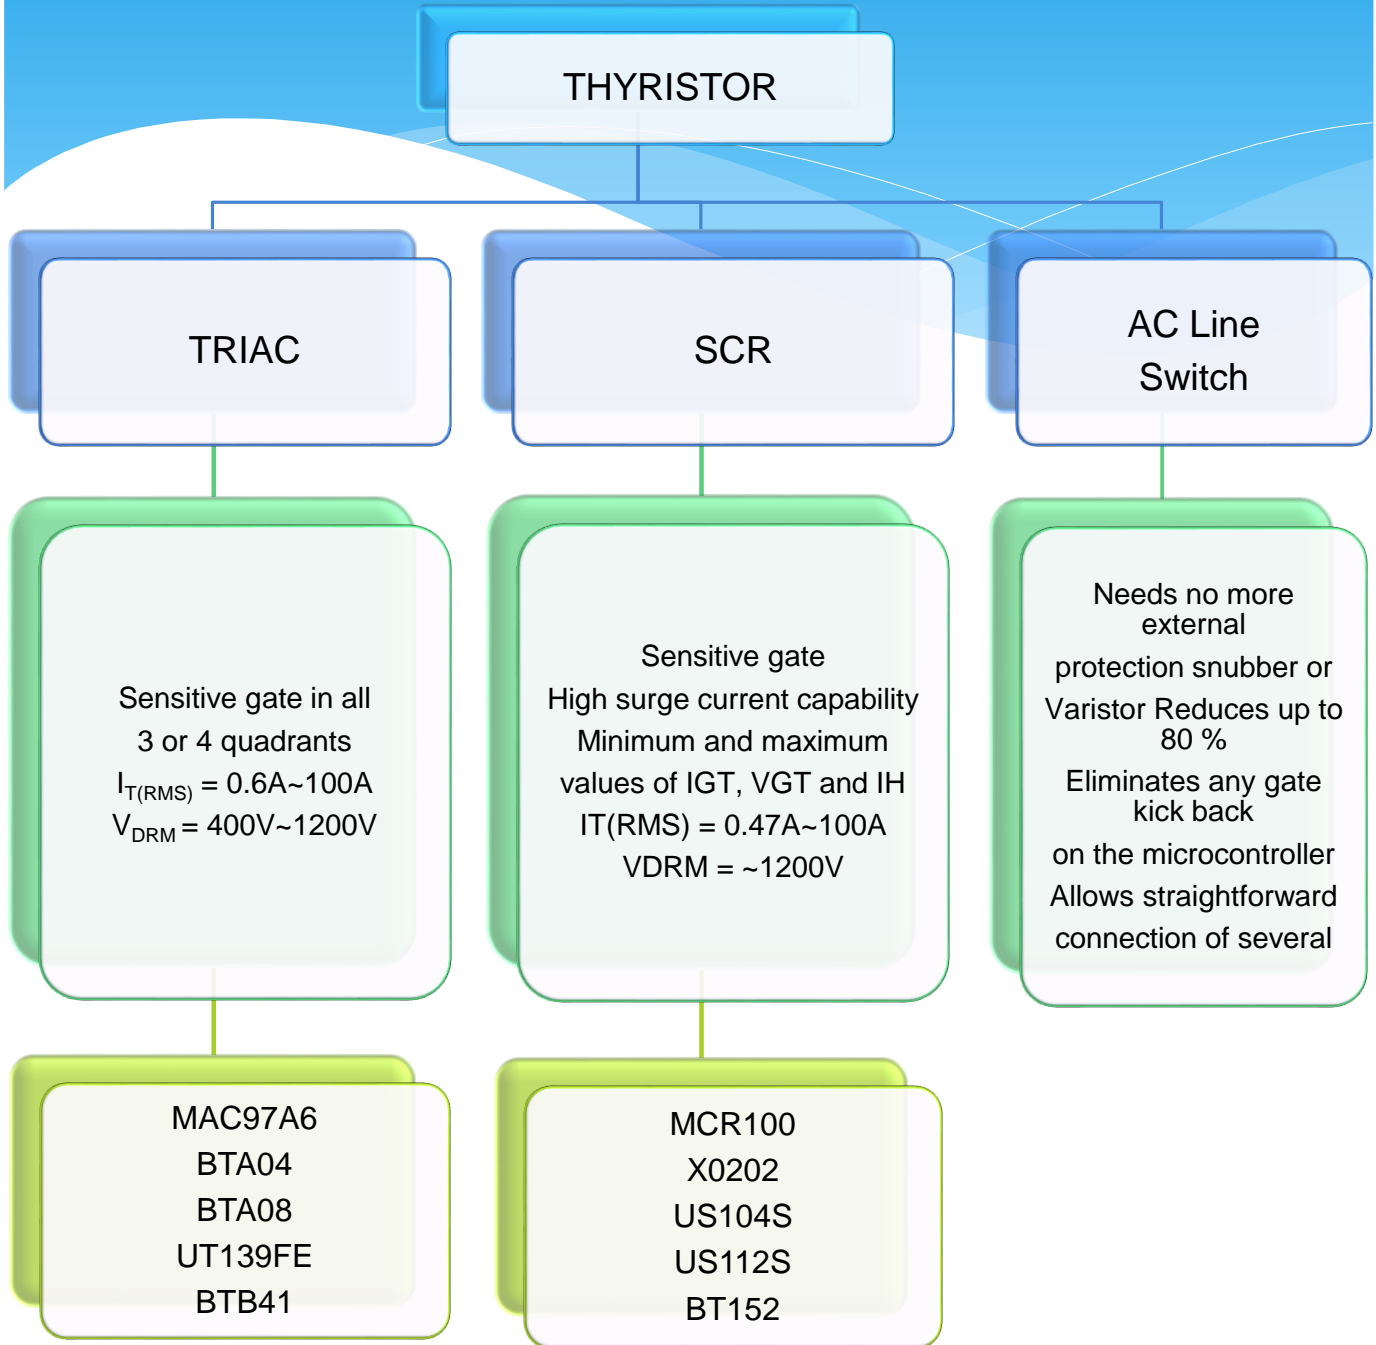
THYRISTOR

TRIAC

SCR

AC Line Switch

Sensitive gate in all 3 or 4 quadrants
$I_{T(RMS)}$ = 0.6A~100A
$V_{DRM}$ = 400V~1200V

Sensitive gate
High surge current capability
Minimum and maximum values of IGT, VGT and IH
IT(RMS) = 0.47A~100A
VDRM = ~1200V

Needs no more external
protection snubber or
Varistor Reduces up to 80 %
Eliminates any gate kick back
on the microcontroller
Allows straightforward
connection of several

MAC97A6
BTA04
BTA08
UT139FE
BTB41

MCR100
X0202
US104S
US112S
BT152